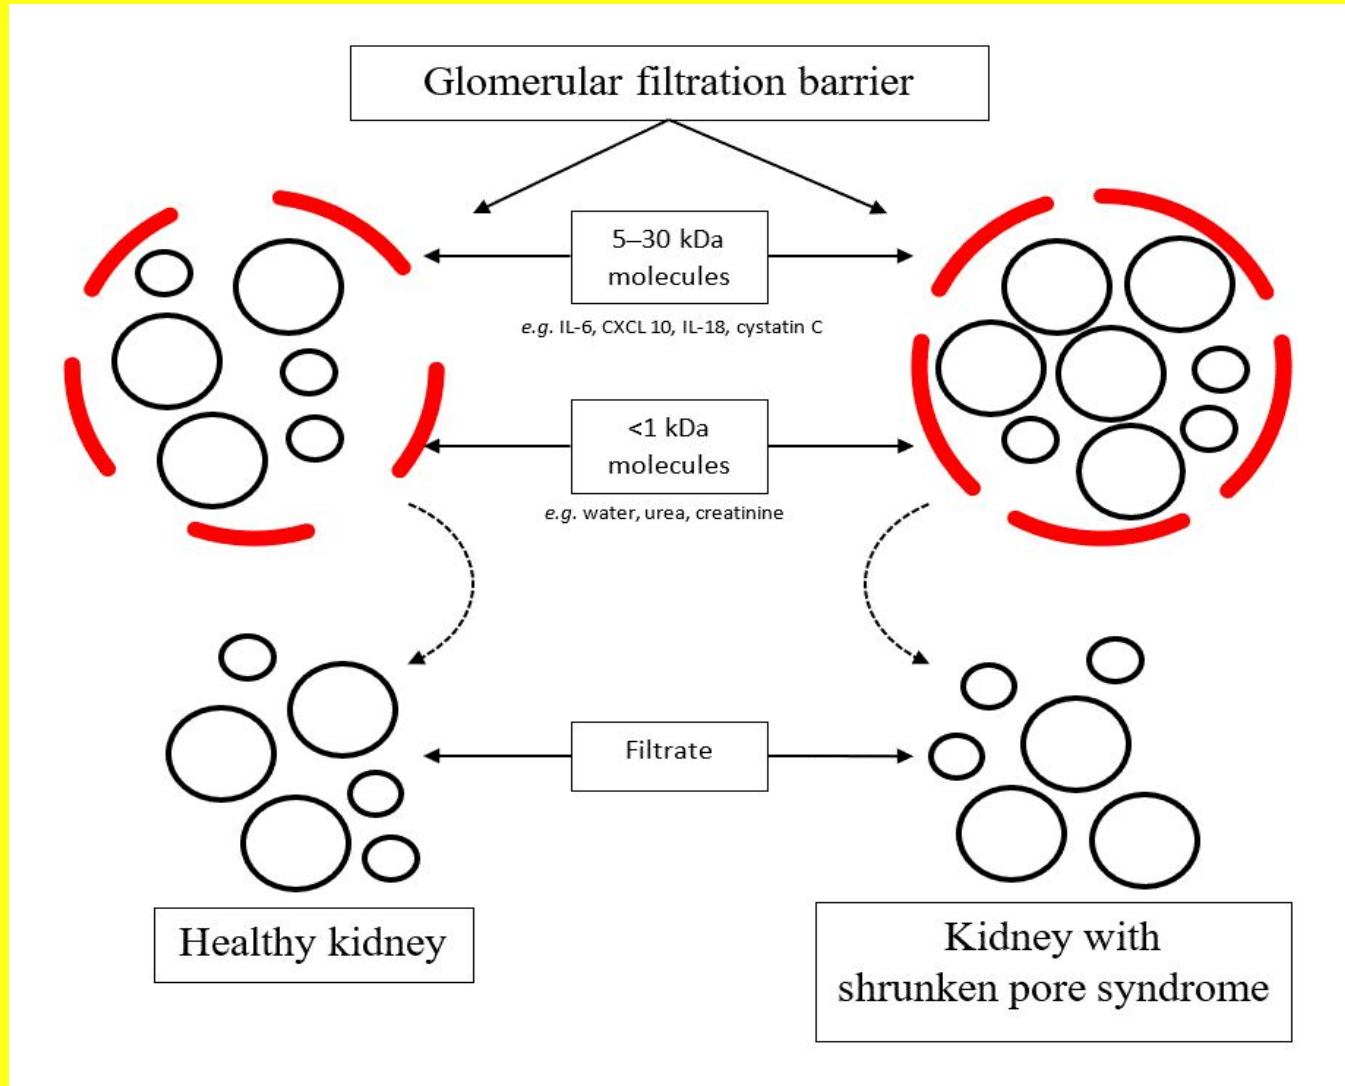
Glomerular filtration barrier

5–30 kDa molecules

*e.g.* IL-6, CXCL 10, IL-18, cystatin C

<1 kDa molecules

*e.g.* water, urea, creatinine

Filtrate

Healthy kidney

Kidney with shrunken pore syndrome